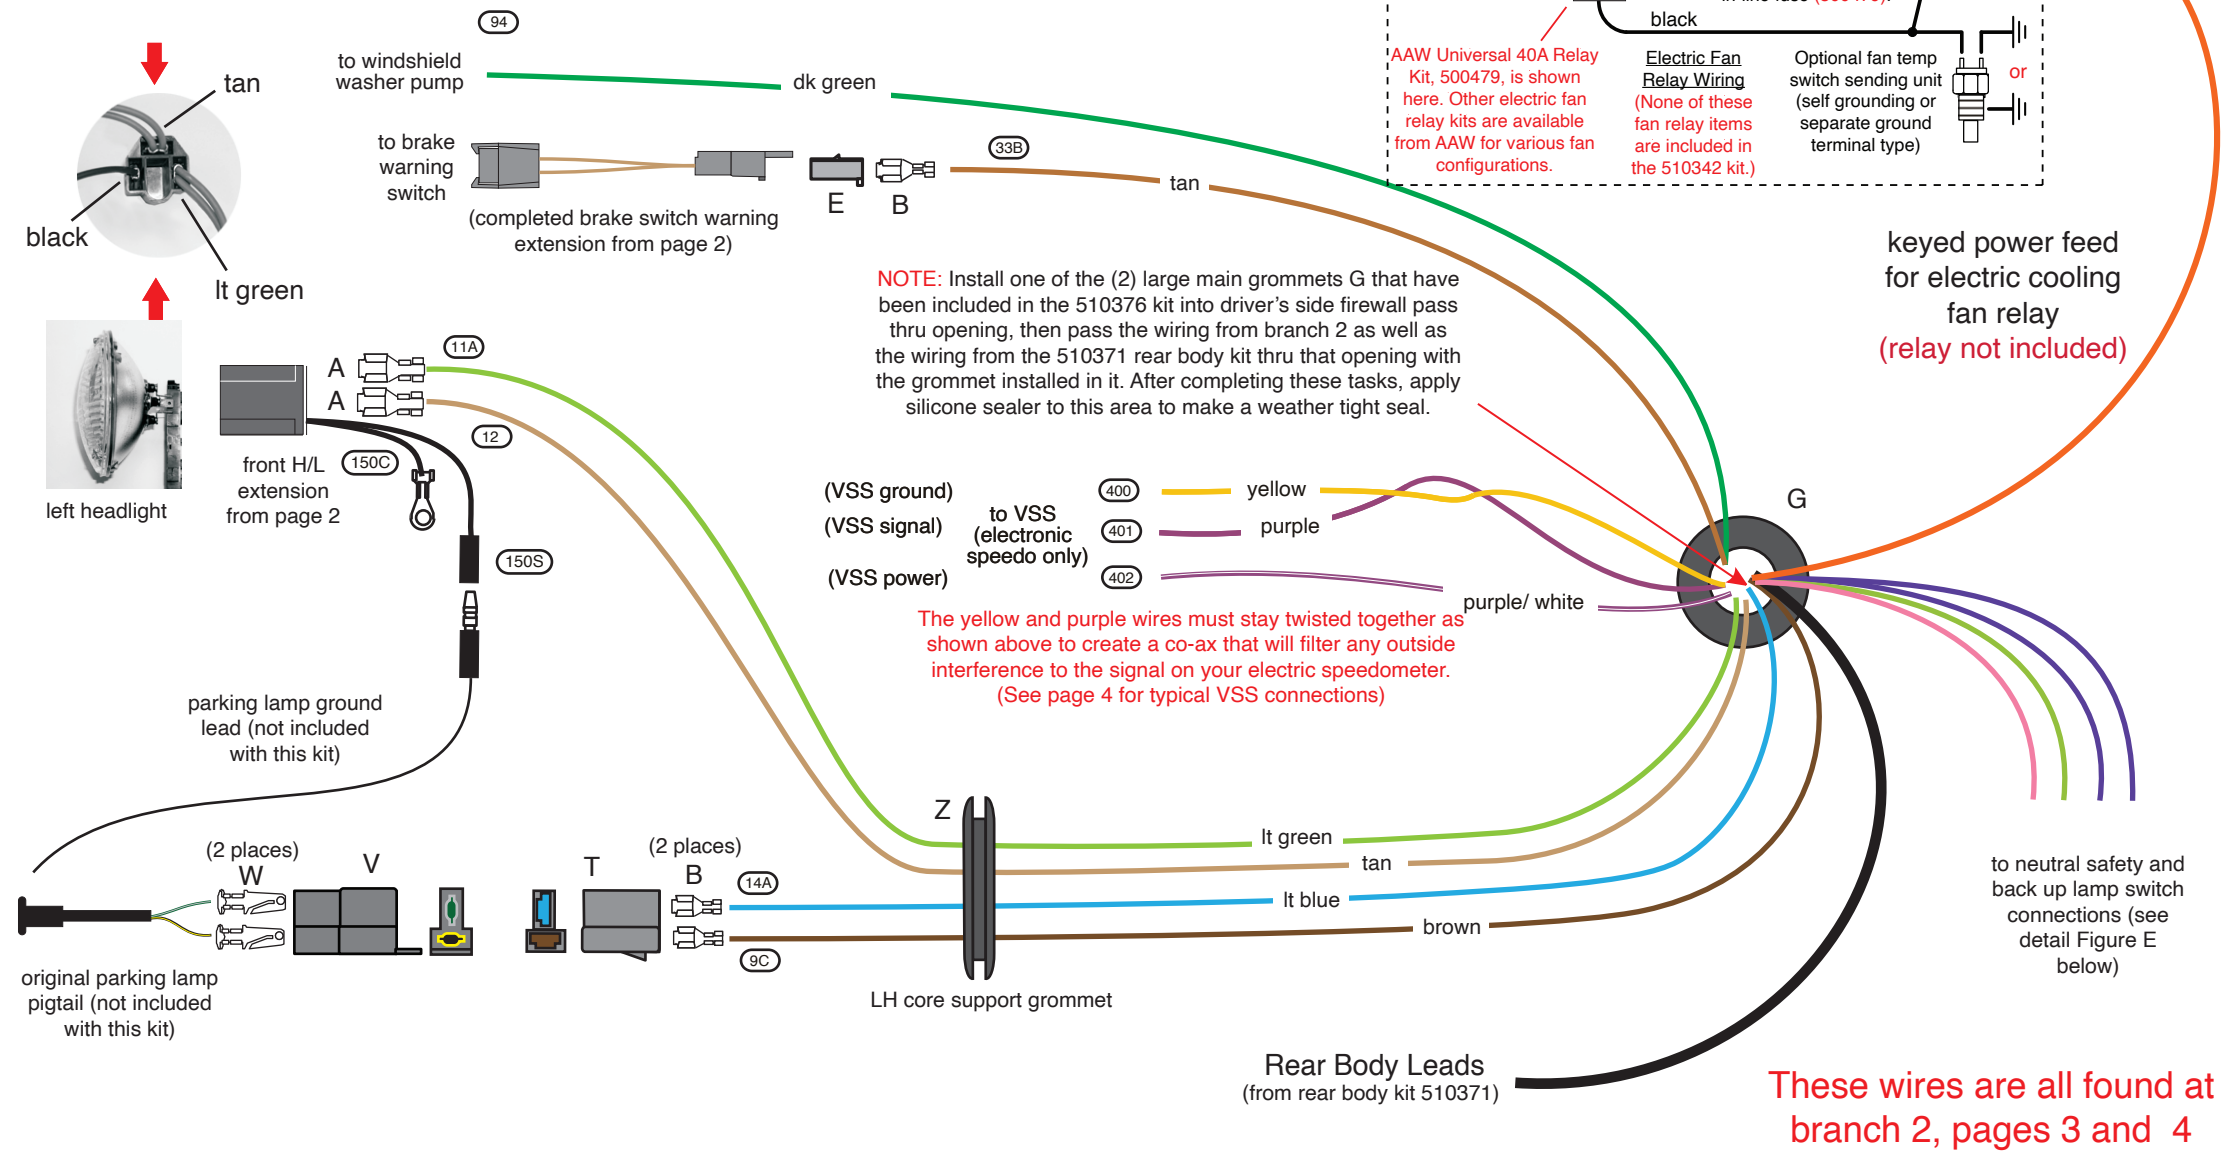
tan

black

lt green

left headlight

94

to windshield washer pump

dk green

to brake warning switch

E B

33B

tan

(completed brake switch warning extension from page 2)

black

AAW Universal 40A Relay Kit, 500479, is shown here. Other electric fan relay kits are available from AAW for various fan configurations.

Electric Fan Relay Wiring (None of these fan relay items are included in the 510342 kit.)

Optional fan temp switch sending unit (self grounding or separate ground terminal type)

or

keyed power feed for electric cooling fan relay (relay not included)

NOTE: Install one of the (2) large main grommets G that have been included in the 510376 kit into driver's side firewall pass thru opening, then pass the wiring from branch 2 as well as the wiring from the 510371 rear body kit thru that opening with the grommet installed in it. After completing these tasks, apply silicone sealer to this area to make a weather tight seal.

A A

11A

12

front H/L extension from page 2

150C

150S

(VSS ground)

(VSS signal)

(VSS power)

to VSS (electronic speedo only)

400 yellow

401 purple

402

purple/ white

G

The yellow and purple wires must stay twisted together as shown above to create a co-ax that will filter any outside interference to the signal on your electric speedometer. (See page 4 for typical VSS connections)

parking lamp ground lead (not included with this kit)

Z

(2 places) W

V

T

(2 places) B

14A

9C

lt green

tan

lt blue

brown

LH core support grommet

original parking lamp pigtail (not included with this kit)

to neutral safety and back up lamp switch connections (see detail Figure E below)

Rear Body Leads (from rear body kit 510371)

These wires are all found at branch 2, pages 3 and 4